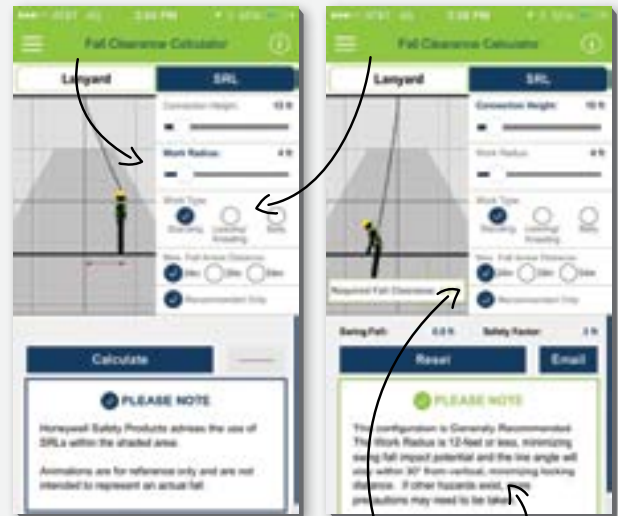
AT&T 4G 3:55 PM

Fall Clearance Calculator

Lanyard

SRL

Connection Height 10 ft

Work Radius 4 ft

Work Type

Standing

Ladder/ Kneeling

Belly

Max. Fall Arrest Distance

Recommended Only

Calculate

PLEASE NOTE

Honeywell Safety Products advises the use of SRLs within the shaded area.

Animations are for reference only and are not intended to represent an actual fall.

AT&T 4G 3:56 PM

Fall Clearance Calculator

Lanyard

SRL

Connection Height 10 ft

Work Radius 4 ft

Work Type

Standing

Ladder/ Kneeling

Belly

Max. Fall Arrest Distance

Recommended Only

Required Fall Clearance

Swing Path 0.8 ft

Safety Factor 2 ft

Reset

Email

PLEASE NOTE

This configuration is Generally Recommended. The Work Radius is 12-feet or less, minimizing swing fall impact potential and the line angle will stay within 30° from vertical, minimizing locking distance. If other hazards exist, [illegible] precautions may need to be take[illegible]